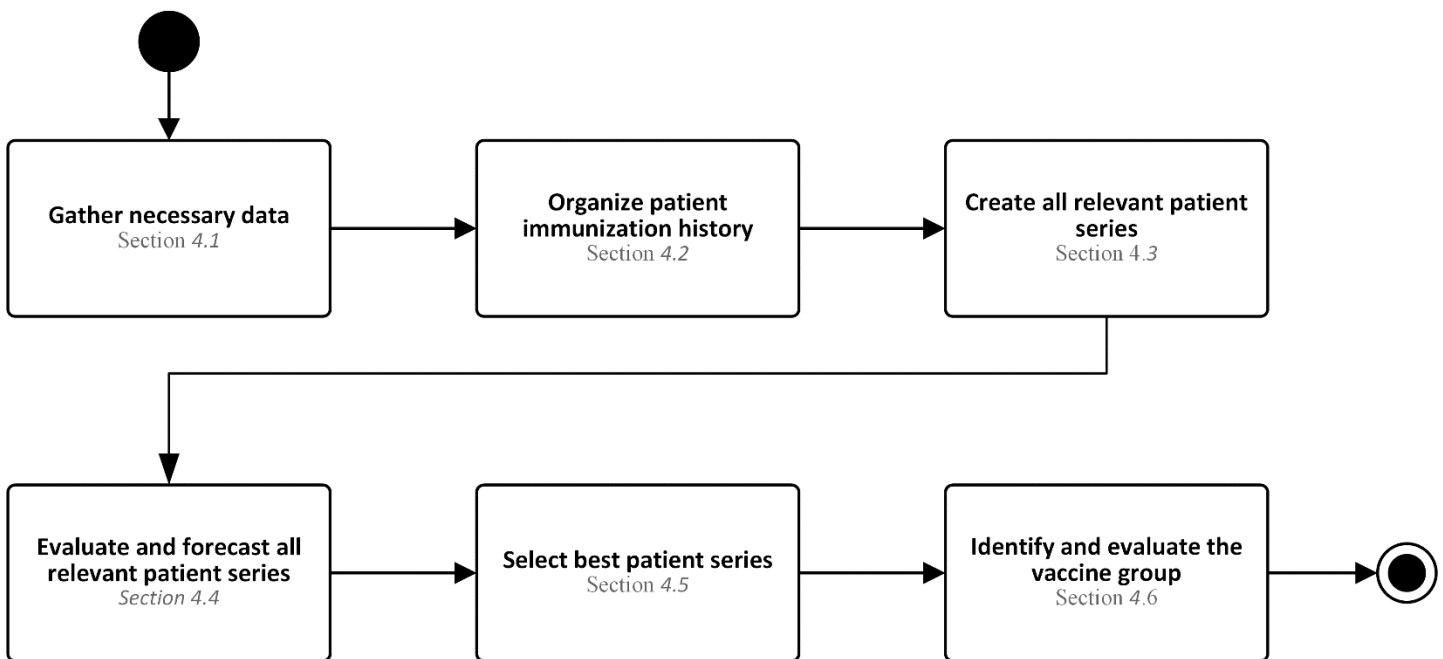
Gather necessary data
Section 4.1

Organize patient immunization history
Section 4.2

Create all relevant patient series
Section 4.3

Evaluate and forecast all relevant patient series
Section 4.4

Select best patient series
Section 4.5

Identify and evaluate the vaccine group
Section 4.6